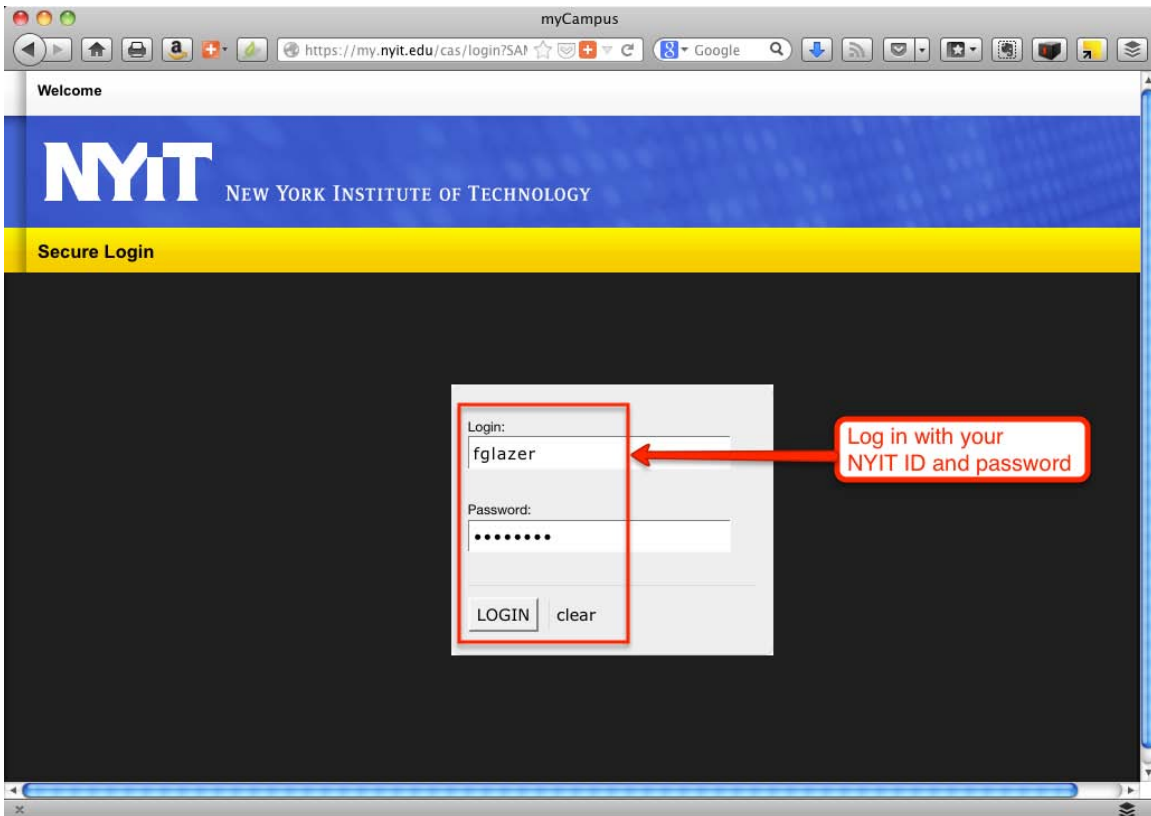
myCampus

https://my.nyit.edu/cas/login?SAI

Google

Welcome

NYIT NEW YORK INSTITUTE OF TECHNOLOGY

Secure Login

Login:
fglazer

Password:
•••••••••

LOGIN clear

Log in with your NYIT ID and password